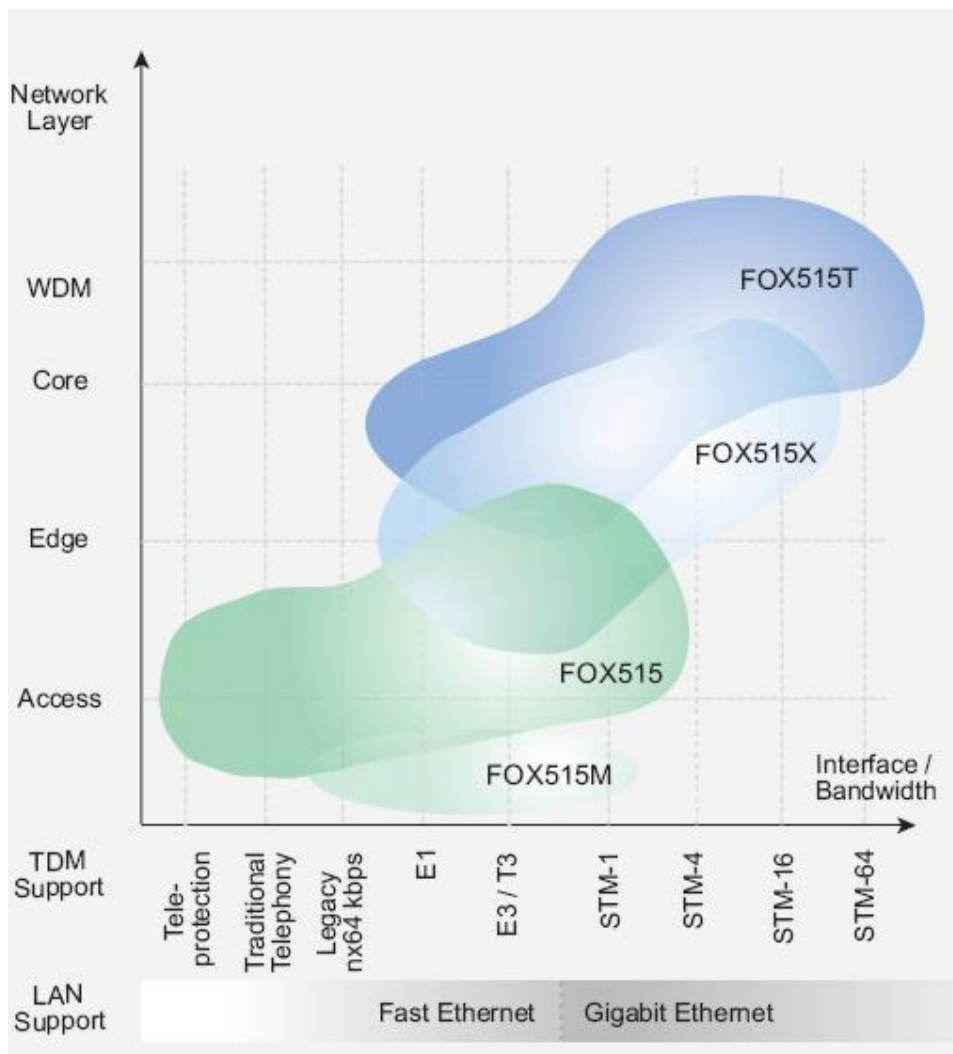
Network Layer

WDM

Core

Edge

Access

FOX515T

FOX515X

FOX515

FOX515M

Interface / Bandwidth

TDM Support

Teleprotection

Traditional Telephony

Legacy nx64 kbps

E1

E3 / T3

STM-1

STM-4

STM-16

STM-64

LAN Support

Fast Ethernet

Gigabit Ethernet